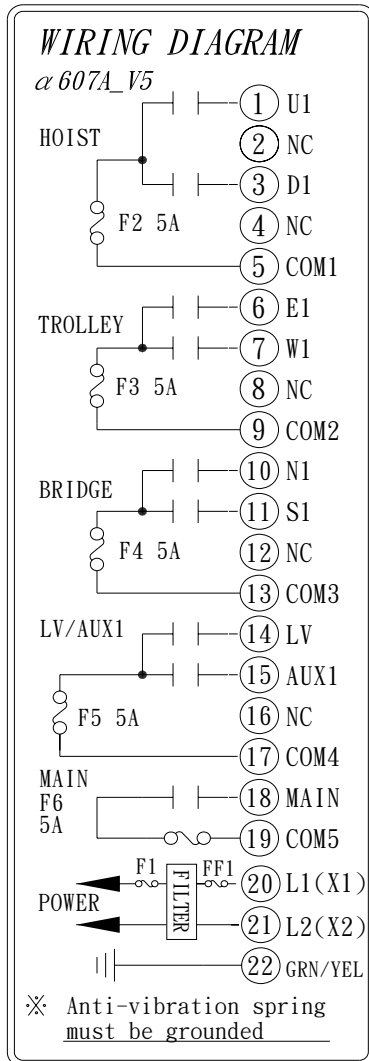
WIRING DIAGRAM
$\alpha$ 607A_V5

HOIST
F2 5A
1 U1
2 NC
3 D1
4 NC
5 COM1

TROLLEY
F3 5A
6 E1
7 W1
8 NC
9 COM2

BRIDGE
F4 5A
10 N1
11 S1
12 NC
13 COM3

LV/AUX1
F5 5A
14 LV
15 AUX1
16 NC
17 COM4

MAIN
F6
5A
18 MAIN
19 COM5

POWER
F1
FILTER
FF1
20 L1(X1)
21 L2(X2)
22 GRN/YEL

※ Anti-vibration spring must be grounded